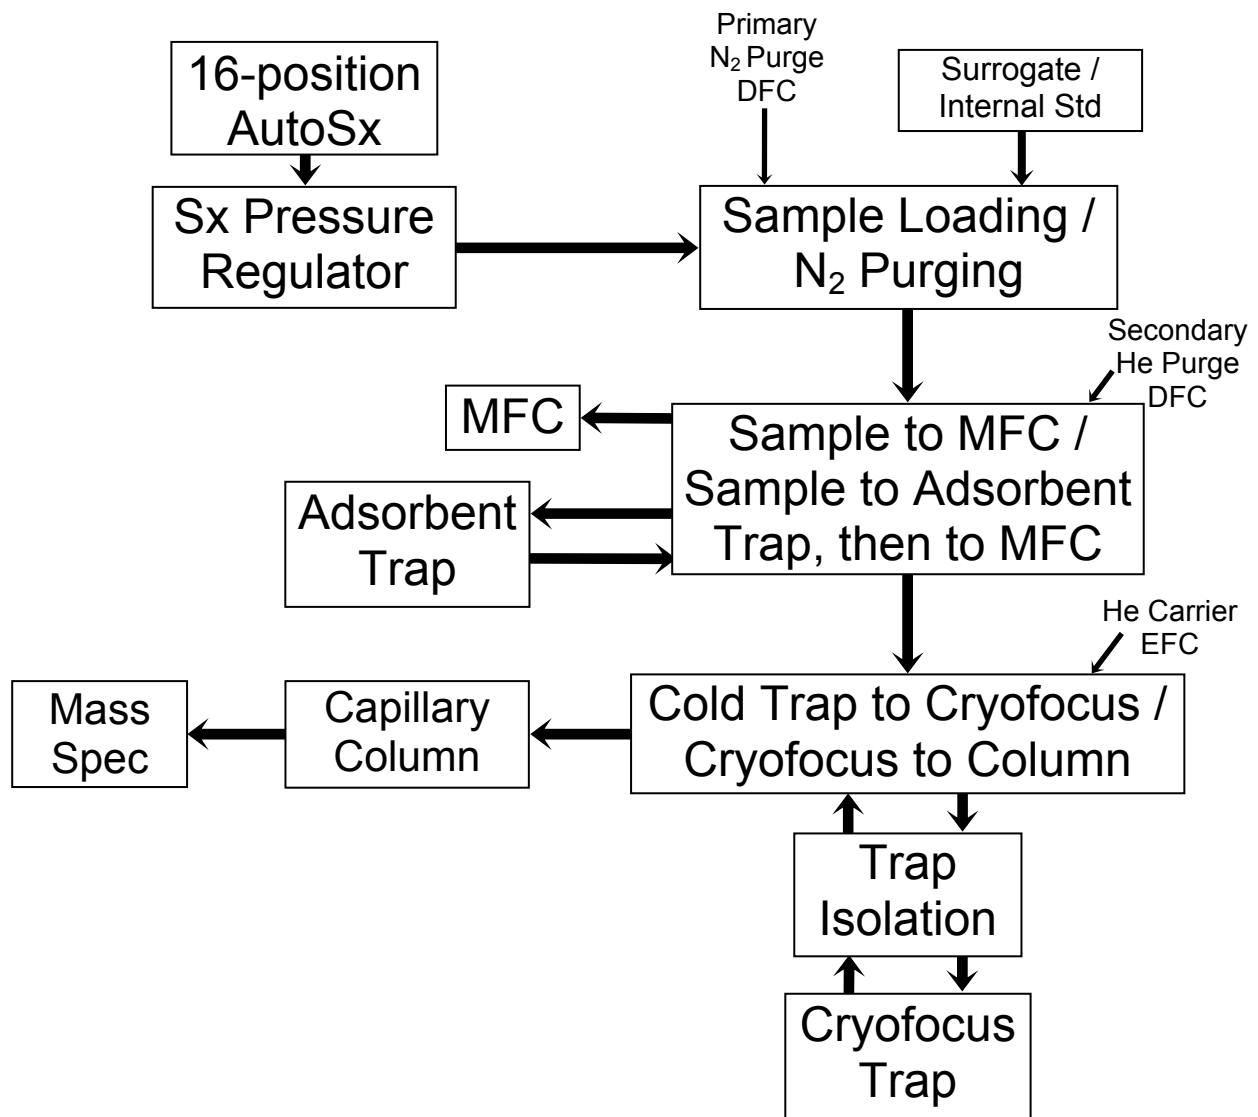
16-position AutoSx

Primary $N_2$ Purge DFC

Surrogate / Internal Std

Sx Pressure Regulator

Sample Loading / $N_2$ Purging

Secondary He Purge DFC

MFC

Sample to MFC / Sample to Adsorbent Trap, then to MFC

Adsorbent Trap

He Carrier EFC

Mass Spec

Capillary Column

Cold Trap to Cryofocus / Cryofocus to Column

Trap Isolation

Cryofocus Trap